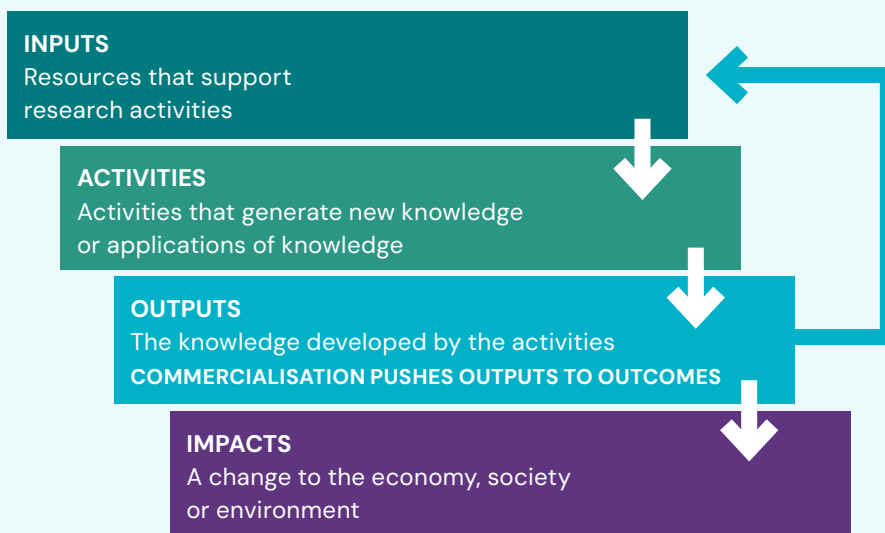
INPUTS
Resources that support research activities

ACTIVITIES
Activities that generate new knowledge or applications of knowledge

OUTPUTS
The knowledge developed by the activities
COMMERCIALISATION PUSHES OUTPUTS TO OUTCOMES

IMPACTS
A change to the economy, society or environment